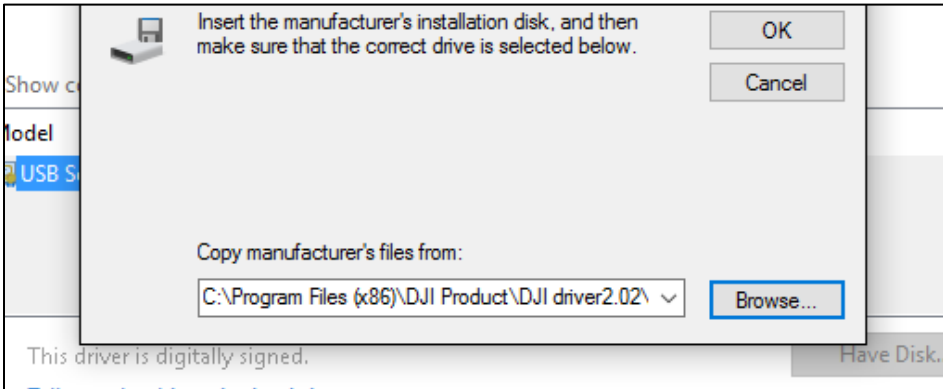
Show c

lodel

USB S

Insert the manufacturer's installation disk, and then make sure that the correct drive is selected below.

OK

Cancel

Copy manufacturer's files from:

C:\Program Files (x86)\DJI Product\DJI driver2.02\

Browse...

This driver is digitally signed.

Have Disk.